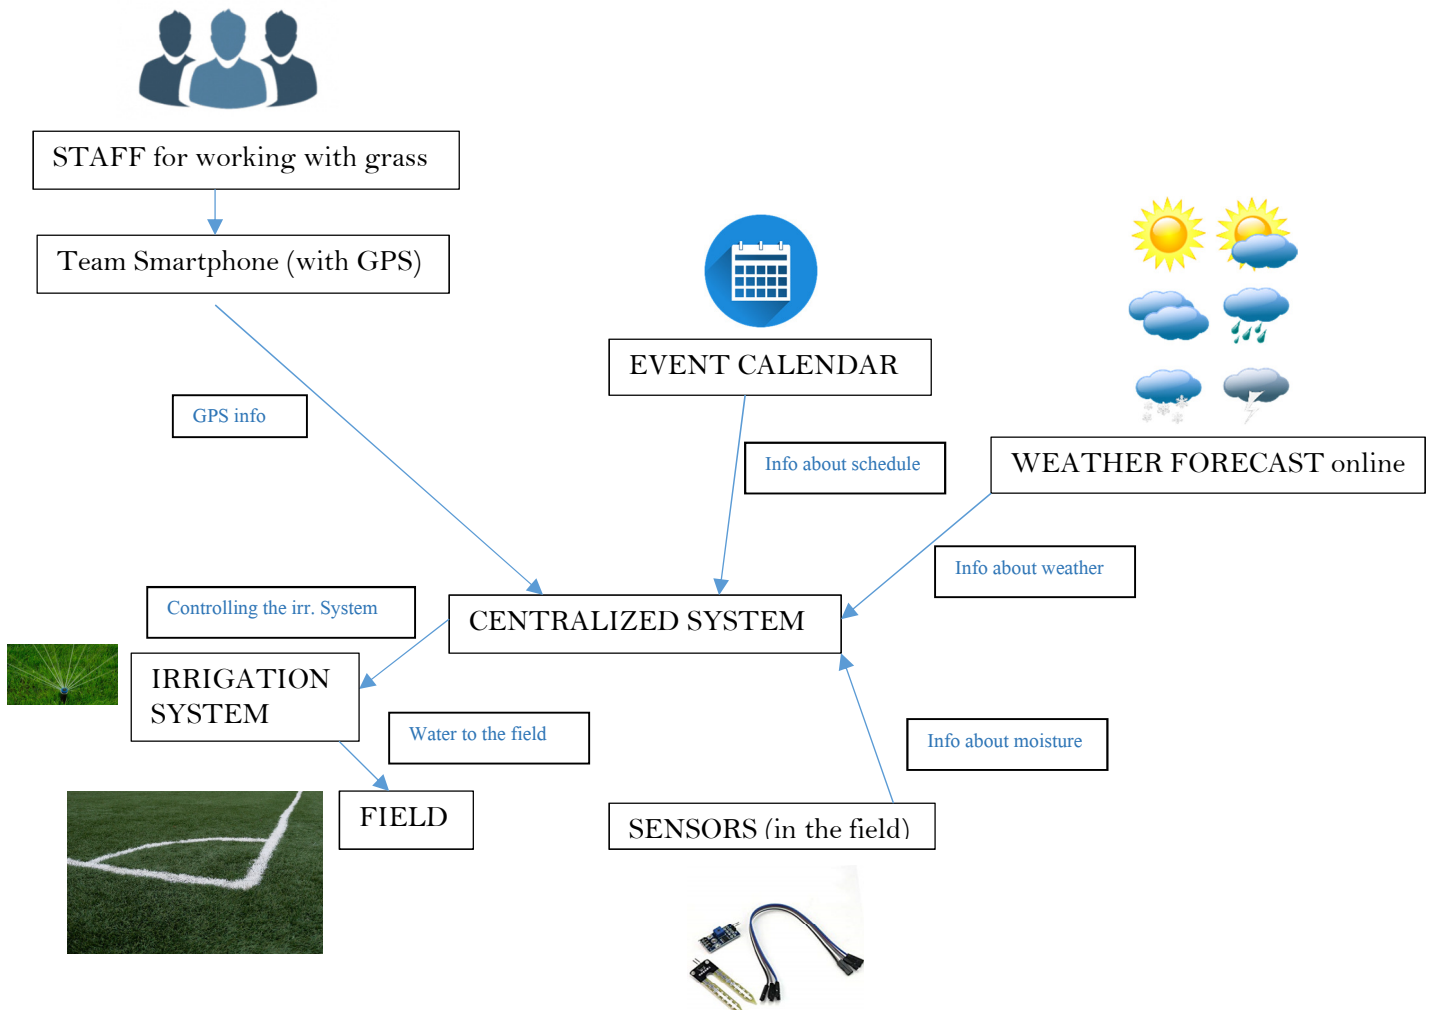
STAFF for working with grass

Team Smartphone (with GPS)

GPS info

EVENT CALENDAR

Info about schedule

WEATHER FORECAST online

Info about weather

Controlling the irr. System

CENTRALIZED SYSTEM

IRRIGATION SYSTEM

Water to the field

Info about moisture

FIELD

SENSORS (in the field)